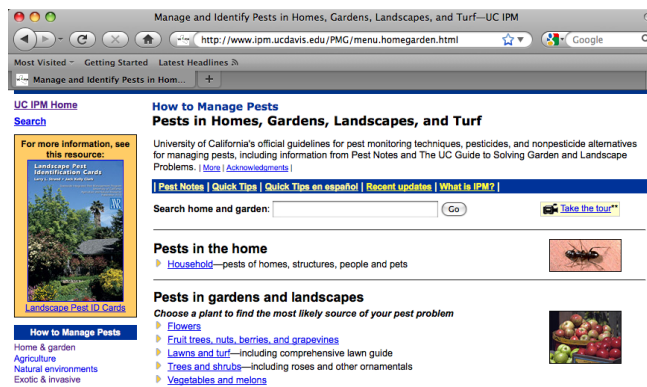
Manage and Identify Pests in Homes, Gardens, Landscapes, and Turf—UC IPM

http://www.ipm.ucdavis.edu/PMG/menu.homegarden.html

Google

Most Visited Getting Started Latest Headlines

Manage and Identify Pests in Hom...

UC IPM Home

Search

For more information, see this resource:

Landscape Pest Identification Cards

Landscape Pest ID Cards

How to Manage Pests

Home & garden
Agriculture
Natural environments
Exotic & invasive

How to Manage Pests

Pests in Homes, Gardens, Landscapes, and Turf

University of California's official guidelines for pest monitoring techniques, pesticides, and nonpesticide alternatives for managing pests, including information from Pest Notes and The UC Guide to Solving Garden and Landscape Problems. | More | Acknowledgments |

| Pest Notes | Quick Tips | Quick Tips en español | Recent updates | What is IPM? |

Search home and garden: Go

Take the tour**

Pests in the home

Household—pests of homes, structures, people and pets

Pests in gardens and landscapes

Choose a plant to find the most likely source of your pest problem

Flowers
Fruit trees, nuts, berries, and grapevines
Lawns and turf—including comprehensive lawn guide
Trees and shrubs—including roses and other ornamentals
Vegetables and melons